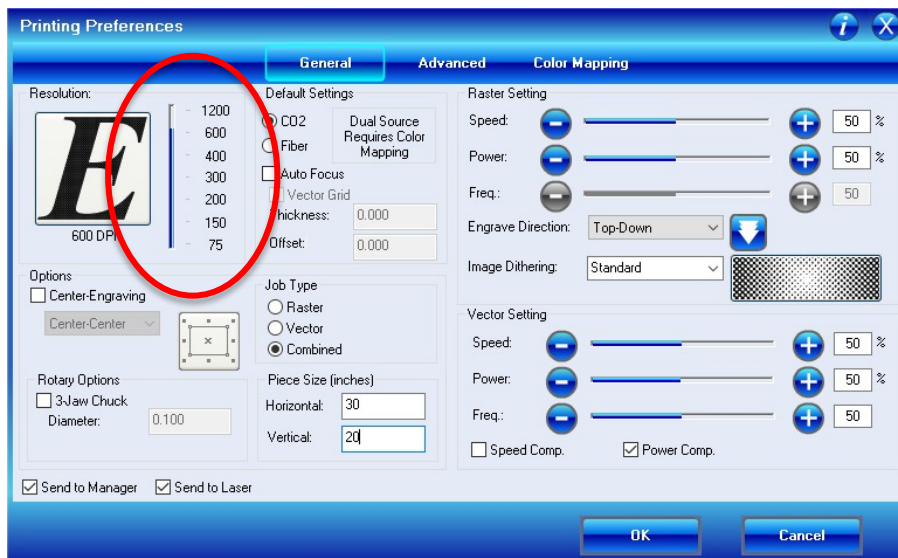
Printing Preferences

General Advanced Color Mapping

Resolution:

E

600 DPI

1200
600
400
300
200
150
75

Default Settings
CO2
Fiber
Dual Source Requires Color Mapping
Auto Focus
Vector Grid
Thickness: 0.000
Offset: 0.000

Raster Setting
Speed: 50 %
Power: 50 %
Freq.: 50
Engrave Direction: Top-Down
Image Dithering: Standard

Options
Center-Engraving
Center-Center

Job Type
Raster
Vector
Combined

Vector Setting
Speed: 50 %
Power: 50 %
Freq.: 50
Speed Comp.
Power Comp.

Rotary Options
3-Jaw Chuck
Diameter: 0.100

Piece Size (inches)
Horizontal: 30
Vertical: 20

Send to Manager
Send to Laser

OK
Cancel